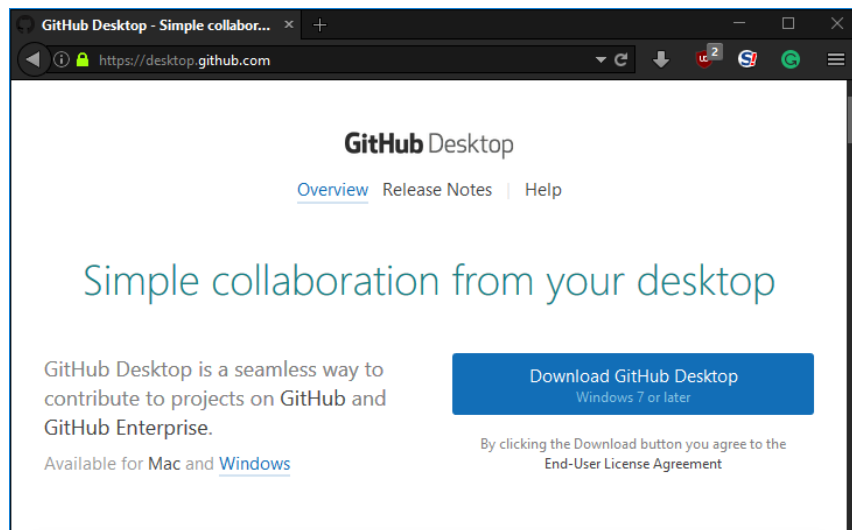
GitHub Desktop - Simple collabor... ×

https://desktop.github.com

2

GitHub Desktop

Overview Release Notes | Help

Simple collaboration from your desktop

GitHub Desktop is a seamless way to contribute to projects on GitHub and GitHub Enterprise.

Available for Mac and Windows

Download GitHub Desktop
Windows 7 or later

By clicking the Download button you agree to the End-User License Agreement